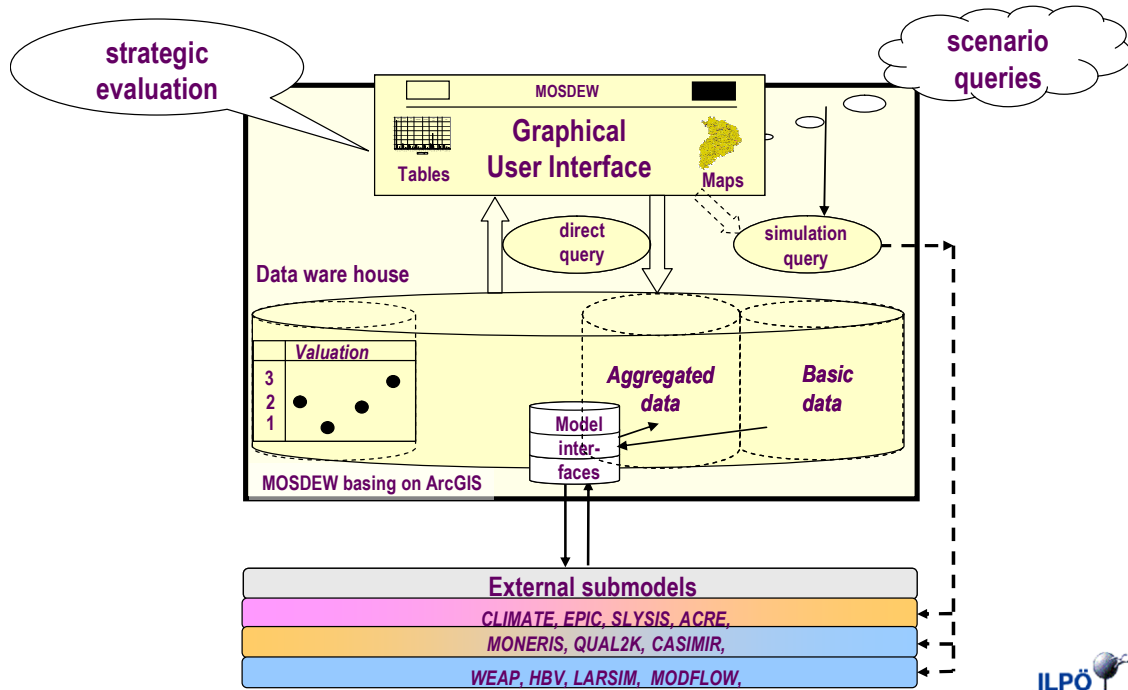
strategic evaluation

scenario queries

MOSDEW

Graphical User Interface

Tables

Maps

direct query

simulation query

Data ware house

Valuation

3
2
1

Aggregated data

Basic data

Model inter-faces

MOSDEW basing on ArcGIS

External submodels

CLIMATE, EPIC, SLYSIS, ACRE,

MONERIS, QUAL2K, CASIMIR,

WEAP, HBV, LARSIM, MODFLOW,

ILPÖ